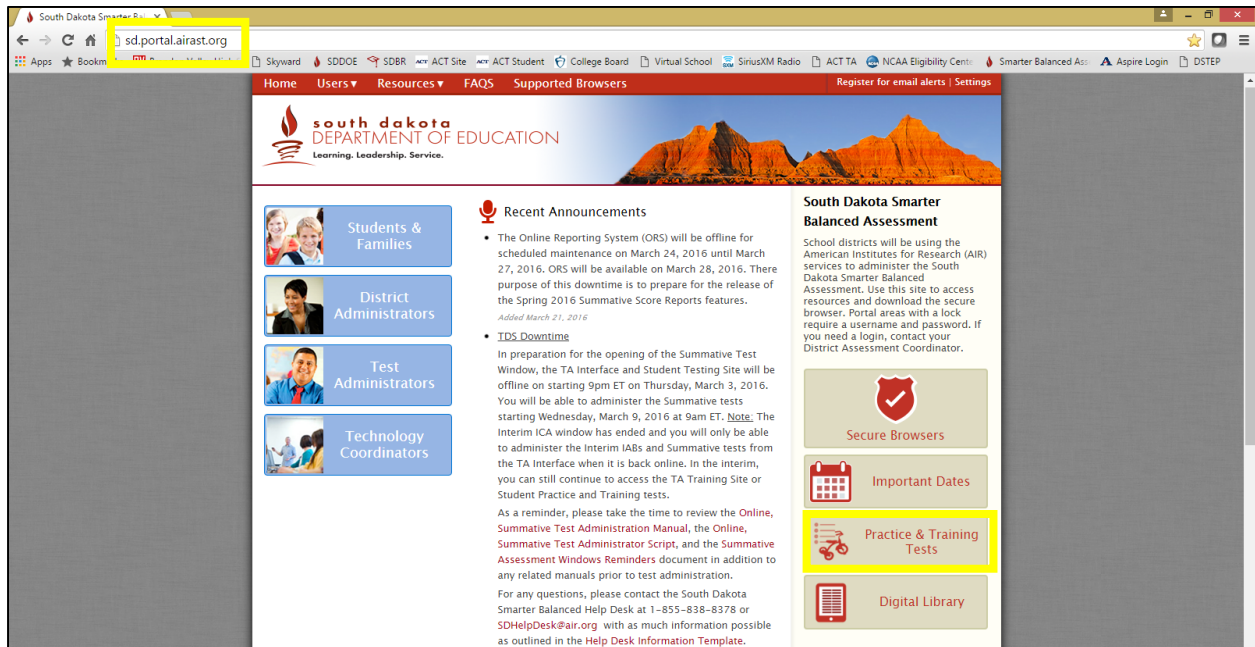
South Dakota Smarter Ba ×

sd.portal.airast.org

Apps Bookm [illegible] Skyward SDDOE SDBR ACT Site ACT Student College Board Virtual School SiriusXM Radio ACT TA NCAA Eligibility Cente Smarter Balanced Ass Aspire Login DSTEP

Home Users▾ Resources▾ FAQS Supported Browsers

Register for email alerts | Settings

south dakota
DEPARTMENT OF EDUCATION
Learning. Leadership. Service.

Students & Families

District Administrators

Test Administrators

Technology Coordinators

Recent Announcements

• The Online Reporting System (ORS) will be offline for scheduled maintenance on March 24, 2016 until March 27, 2016. ORS will be available on March 28, 2016. There purpose of this downtime is to prepare for the release of the Spring 2016 Summative Score Reports features.

Added March 21, 2016

• TDS Downtime

In preparation for the opening of the Summative Test Window, the TA Interface and Student Testing Site will be offline on starting 9pm ET on Thursday, March 3, 2016. You will be able to administer the Summative tests starting Wednesday, March 9, 2016 at 9am ET. Note: The Interim ICA window has ended and you will only be able to administer the Interim IABs and Summative tests from the TA Interface when it is back online. In the interim, you can still continue to access the TA Training Site or Student Practice and Training tests.

As a reminder, please take the time to review the Online, Summative Test Administration Manual, the Online, Summative Test Administrator Script, and the Summative Assessment Windows Reminders document in addition to any related manuals prior to test administration.

For any questions, please contact the South Dakota Smarter Balanced Help Desk at 1-855-838-8378 or SDHelpDesk@air.org with as much information possible as outlined in the Help Desk Information Template.

South Dakota Smarter Balanced Assessment

School districts will be using the American Institutes for Research (AIR) services to administer the South Dakota Smarter Balanced Assessment. Use this site to access resources and download the secure browser. Portal areas with a lock require a username and password. If you need a login, contact your District Assessment Coordinator.

Secure Browsers

Important Dates

Practice & Training Tests

Digital Library